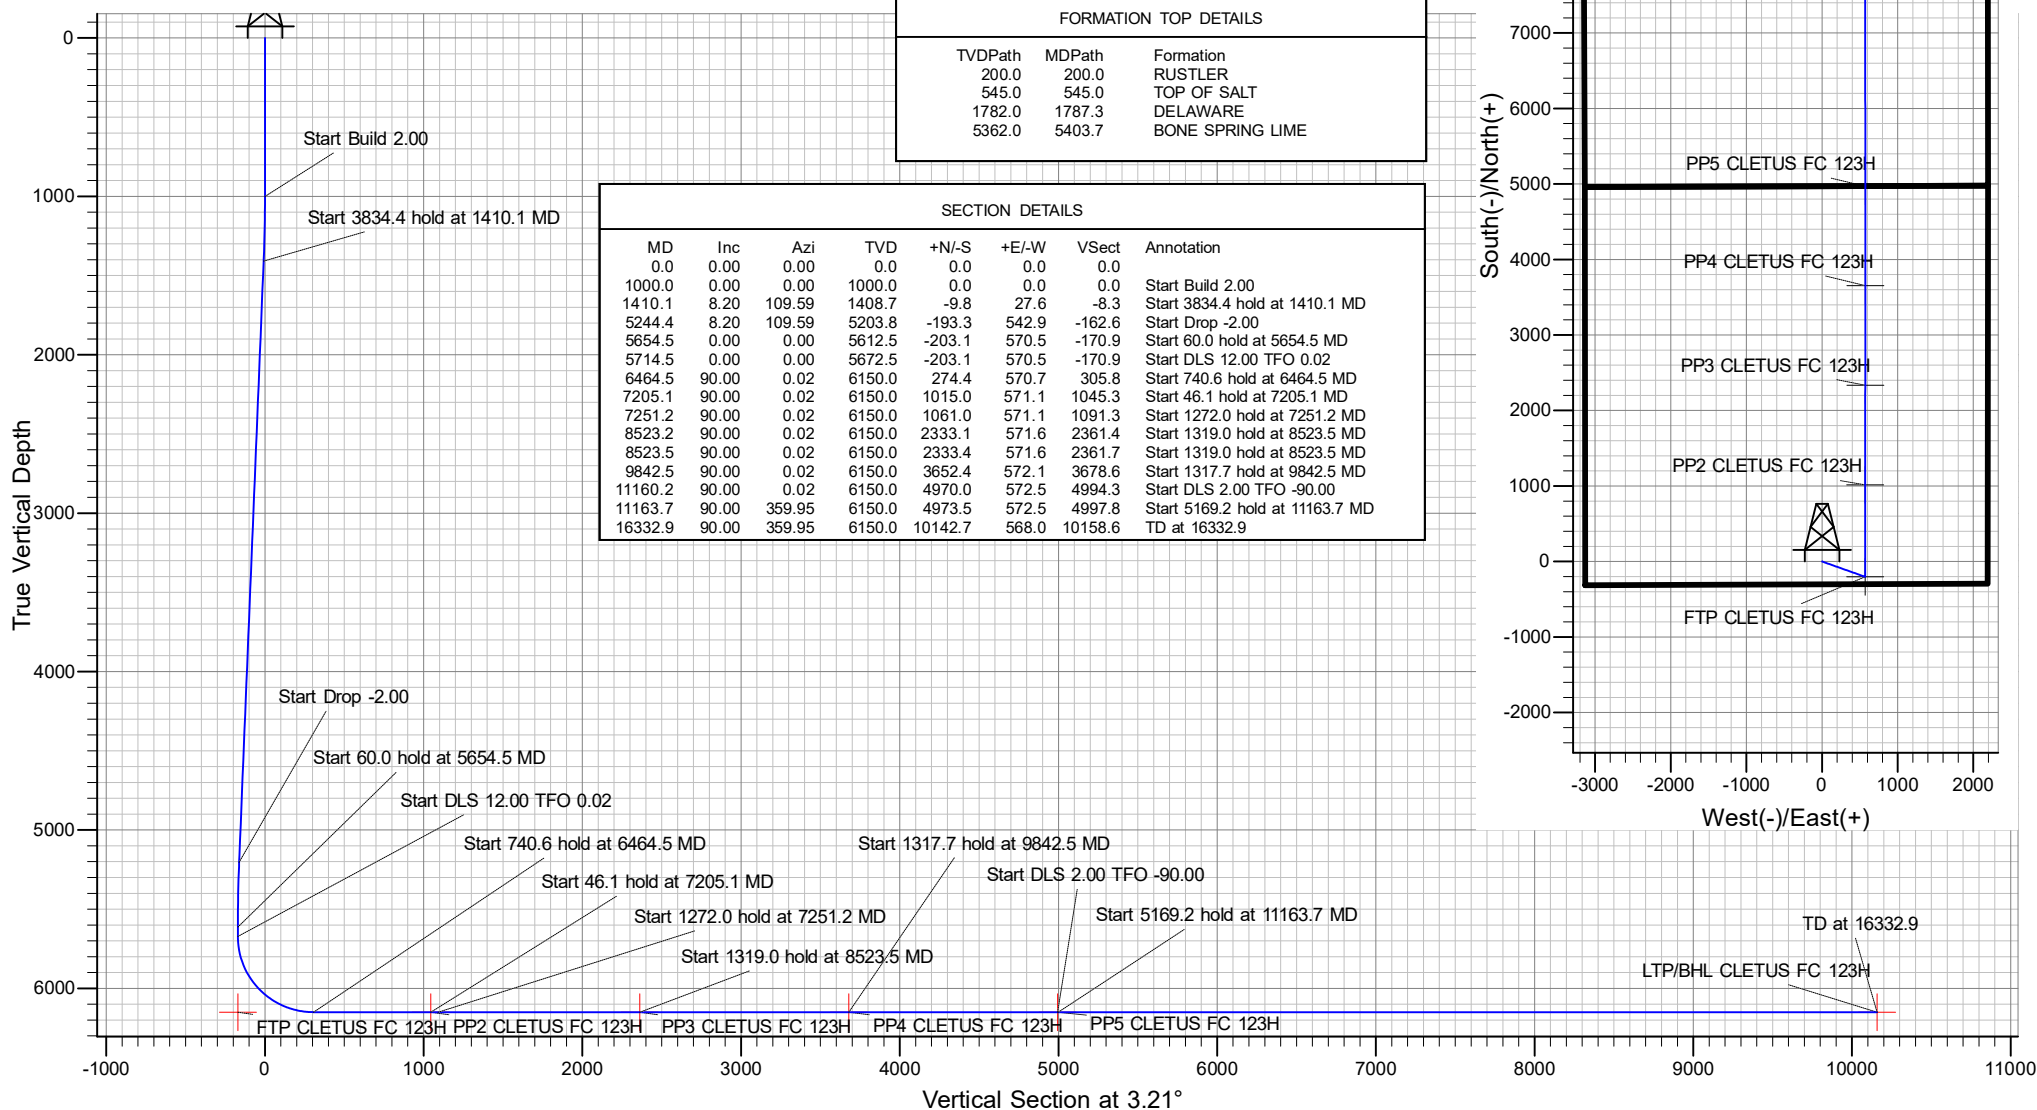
FORMATION TOP DETAILS

| TVDPath | MDPath | Formation |
|---|---|---|
| 200.0 | 200.0 | RUSTLER |
| 545.0 | 545.0 | TOP OF SALT |
| 1782.0 | 1787.3 | DELAWARE |
| 5362.0 | 5403.7 | BONE SPRING LIME |

SECTION DETAILS

| MD | Inc | Azi | TVD | +N/-S | +E/-W | VSect | Annotation |
|---|---|---|---|---|---|---|---|
| 0.0 | 0.00 | 0.00 | 0.0 | 0.0 | 0.0 | 0.0 | |
| 1000.0 | 0.00 | 0.00 | 1000.0 | 0.0 | 0.0 | 0.0 | Start Build 2.00 |
| 1410.1 | 8.20 | 109.59 | 1408.7 | -9.8 | 27.6 | -8.3 | Start 3834.4 hold at 1410.1 MD |
| 5244.4 | 8.20 | 109.59 | 5203.8 | -193.3 | 542.9 | -162.6 | Start Drop -2.00 |
| 5654.5 | 0.00 | 0.00 | 5612.5 | -203.1 | 570.5 | -170.9 | Start 60.0 hold at 5654.5 MD |
| 5714.5 | 0.00 | 0.00 | 5672.5 | -203.1 | 570.5 | -170.9 | Start DLS 12.00 TFO 0.02 |
| 6464.5 | 90.00 | 0.02 | 6150.0 | 274.4 | 570.7 | 305.8 | Start 740.6 hold at 6464.5 MD |
| 7205.1 | 90.00 | 0.02 | 6150.0 | 1015.0 | 571.1 | 1045.3 | Start 46.1 hold at 7205.1 MD |
| 7251.2 | 90.00 | 0.02 | 6150.0 | 1061.0 | 571.1 | 1091.3 | Start 1272.0 hold at 7251.2 MD |
| 8523.2 | 90.00 | 0.02 | 6150.0 | 2333.1 | 571.6 | 2361.4 | Start 1319.0 hold at 8523.5 MD |
| 8523.5 | 90.00 | 0.02 | 6150.0 | 2333.4 | 571.6 | 2361.7 | Start 1319.0 hold at 8523.5 MD |
| 9842.5 | 90.00 | 0.02 | 6150.0 | 3652.4 | 572.1 | 3678.6 | Start 1317.7 hold at 9842.5 MD |
| 11160.2 | 90.00 | 0.02 | 6150.0 | 4970.0 | 572.5 | 4994.3 | Start DLS 2.00 TFO -90.00 |
| 11163.7 | 90.00 | 359.95 | 6150.0 | 4973.5 | 572.5 | 4997.8 | Start 5169.2 hold at 11163.7 MD |
| 16332.9 | 90.00 | 359.95 | 6150.0 | 10142.7 | 568.0 | 10158.6 | TD at 16332.9 |

0
1000
2000
3000
4000
5000
6000
True Vertical Depth

Start Build 2.00
Start 3834.4 hold at 1410.1 MD
Start Drop -2.00
Start 60.0 hold at 5654.5 MD
Start DLS 12.00 TFO 0.02
Start 740.6 hold at 6464.5 MD
Start 46.1 hold at 7205.1 MD
Start 1272.0 hold at 7251.2 MD
Start 1319.0 hold at 8523.5 MD
Start 1317.7 hold at 9842.5 MD
Start DLS 2.00 TFO -90.00
Start 5169.2 hold at 11163.7 MD
TD at 16332.9
LTP/BHL CLETUS FC 123H
FTP CLETUS FC 123H PP2 CLETUS FC 123H PP3 CLETUS FC 123H PP4 CLETUS FC 123H PP5 CLETUS FC 123H

-1000 0 1000 2000 3000 4000 5000 6000 7000 8000 9000 10000 11000
Vertical Section at 3.21°

7000
6000
5000
4000
3000
2000
1000
0
-1000
-2000
South(-)/North(+)
PP5 CLETUS FC 123H
PP4 CLETUS FC 123H
PP3 CLETUS FC 123H
PP2 CLETUS FC 123H
FTP CLETUS FC 123H
-3000 -2000 -1000 0 1000 2000
West(-)/East(+)